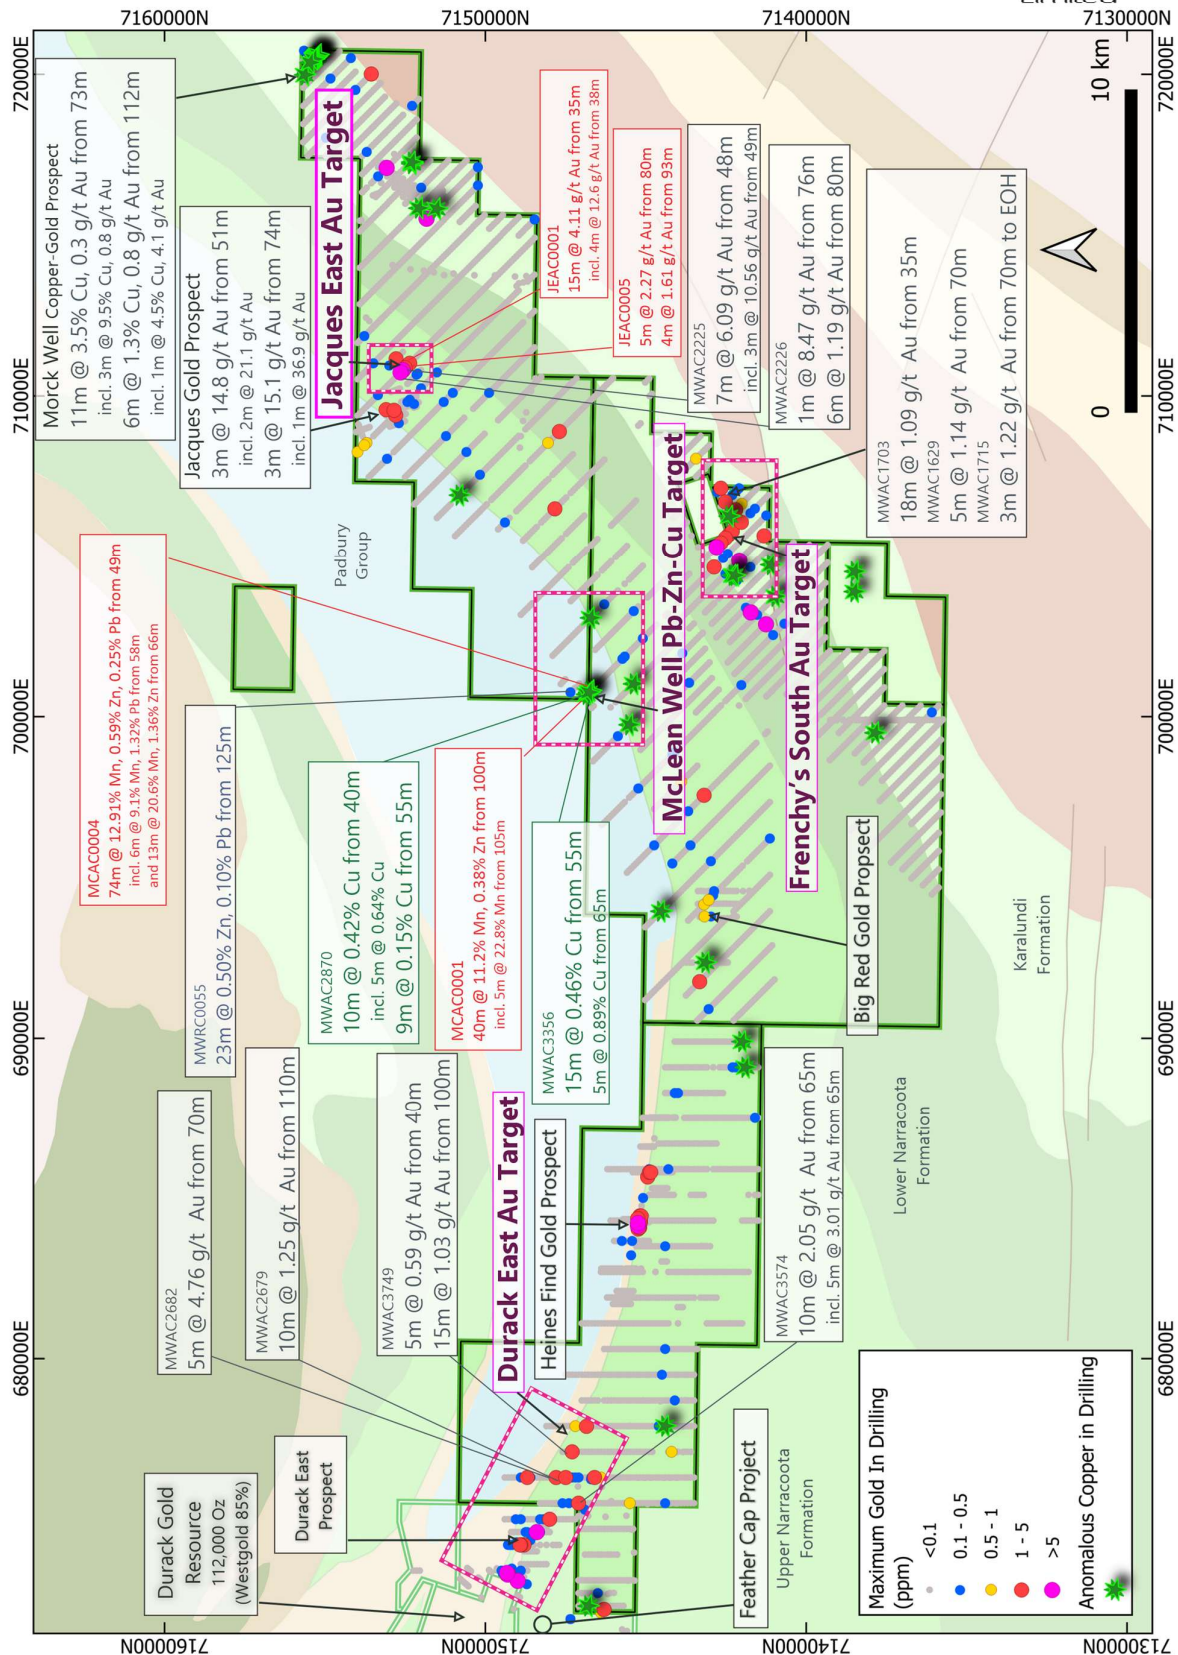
7160000N
7150000N
7140000N
7130000N
720000E
710000E
700000E
690000E
680000E
7160000N
7150000N
7140000N
7130000N
720000E
710000E
700000E
690000E
680000E

Morck Well Copper-Gold Prospect
11m @ 3.5% Cu, 0.3 g/t Au from 73m
incl. 3m @ 9.5% Cu, 0.8 g/t Au
6m @ 1.3% Cu, 0.8 g/t Au from 112m
incl. 1m @ 4.5% Cu, 4.1 g/t Au

Jacques Gold Prospect
3m @ 14.8 g/t Au from 51m
incl. 2m @ 21.1 g/t Au
3m @ 15.1 g/t Au from 74m
incl. 1m @ 36.9 g/t Au

Jacques East Au Target

JEAC0001
15m @ 4.11 g/t Au from 35m
incl. 4m @ 12.6 g/t Au from 38m

JEAC0005
5m @ 2.27 g/t Au from 80m
4m @ 1.61 g/t Au from 93m

MWAC2225
7m @ 6.09 g/t Au from 48m
incl. 3m @ 10.56 g/t Au from 49m

MWAC2226
1m @ 8.47 g/t Au from 76m
6m @ 1.19 g/t Au from 80m

MWAC1703
18m @ 1.09 g/t Au from 35m
MWAC1629
5m @ 1.14 g/t Au from 70m
MWAC1715
3m @ 1.22 g/t Au from 70m to EOH

0
10 km

Padbury Group

MCAC0004
74m @ 12.91% Mn, 0.59% Zn, 0.25% Pb from 49m
incl. 6m @ 9.1% Mn, 1.32% Pb from 58m
and 13m @ 20.6% Mn, 1.36% Zn from 66m

McLean Well Pb-Zn-Cu Target

Frenchy's South Au Target

MWRC0055
23m @ 0.50% Zn, 0.10% Pb from 125m

MWAC2870
10m @ 0.42% Cu from 40m
incl. 5m @ 0.64% Cu
9m @ 0.15% Cu from 55m

MCAC0001
40m @ 11.2% Mn, 0.38% Zn from 100m
incl. 5m @ 22.8% Mn from 105m

MWAC3356
15m @ 0.46% Cu from 55m
5m @ 0.89% Cu from 65m

Big Red Gold Propsect

Karalundi Formation

Lower Narracoota Formation

MWAC2682
5m @ 4.76 g/t Au from 70m

MWAC2679
10m @ 1.25 g/t Au from 110m

MWAC3749
5m @ 0.59 g/t Au from 40m
15m @ 1.03 g/t Au from 100m

Durack East Au Target

Heines Find Gold Prospect

MWAC3574
10m @ 2.05 g/t Au from 65m
incl. 5m @ 3.01 g/t Au from 65m

Durack Gold Resource
112,000 Oz
(Westgold 85%)

Durack East Prospect

Feather Cap Project

Upper Narracoota Formation

Maximum Gold In Drilling (ppm)
<0.1
0.1 - 0.5
0.5 - 1
1 - 5
>5
Anomalous Copper in Drilling